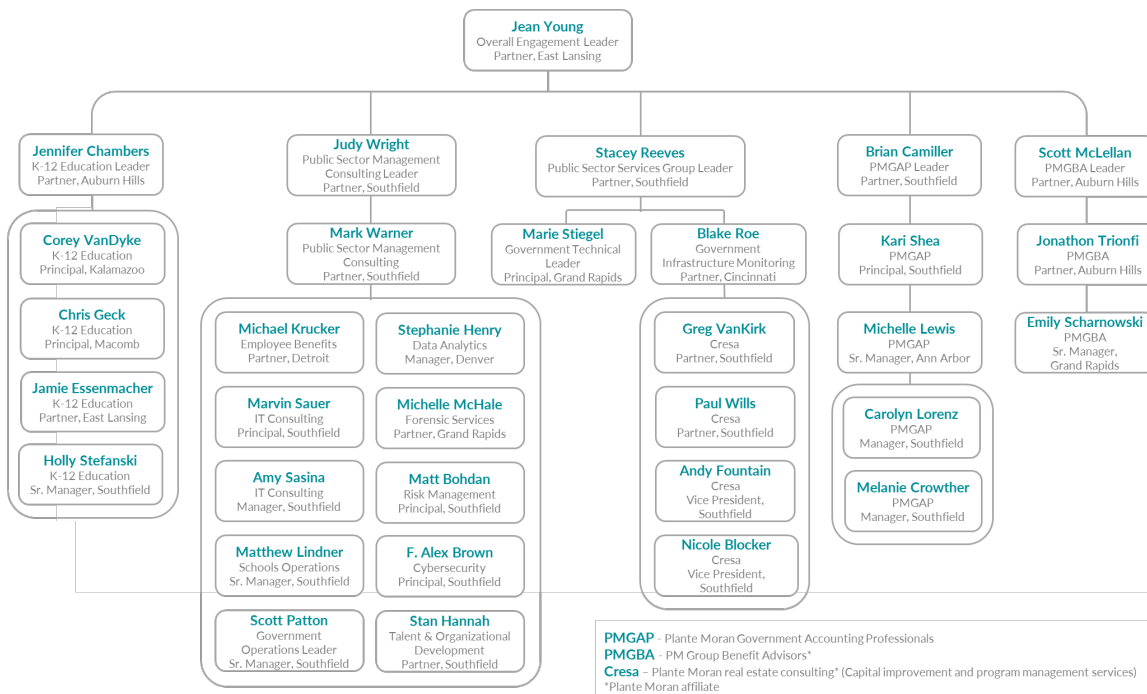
Jean Young
Overall Engagement Leader
Partner, East Lansing

Jennifer Chambers
K-12 Education Leader
Partner, Auburn Hills

Corey VanDyke
K-12 Education
Principal, Kalamazoo

Chris Geck
K-12 Education
Principal, Macomb

Jamie Essenmacher
K-12 Education
Partner, East Lansing

Holly Stefanski
K-12 Education
Sr. Manager, Southfield

Judy Wright
Public Sector Management Consulting Leader
Partner, Southfield

Mark Warner
Public Sector Management Consulting
Partner, Southfield

Michael Krucker
Employee Benefits
Partner, Detroit

Stephanie Henry
Data Analytics
Manager, Denver

Marvin Sauer
IT Consulting
Principal, Southfield

Michelle McHale
Forensic Services
Partner, Grand Rapids

Amy Sasina
IT Consulting
Manager, Southfield

Matt Bohdan
Risk Management
Principal, Southfield

Matthew Lindner
Schools Operations
Sr. Manager, Southfield

F. Alex Brown
Cybersecurity
Principal, Southfield

Scott Patton
Government Operations Leader
Sr. Manager, Southfield

Stan Hannah
Talent & Organizational Development
Partner, Southfield

Stacey Reeves
Public Sector Services Group Leader
Partner, Southfield

Marie Stiegel
Government Technical Leader
Principal, Grand Rapids

Blake Roe
Government Infrastructure Monitoring
Partner, Cincinnati

Greg VanKirk
Cresa
Partner, Southfield

Paul Wills
Cresa
Partner, Southfield

Andy Fountain
Cresa
Vice President, Southfield

Nicole Blocker
Cresa
Vice President, Southfield

Brian Camiller
PMGAP Leader
Partner, Southfield

Kari Shea
PMGAP
Principal, Southfield

Michelle Lewis
PMGAP
Sr. Manager, Ann Arbor

Carolyn Lorenz
PMGAP
Manager, Southfield

Melanie Crowther
PMGAP
Manager, Southfield

Scott McLellan
PMGBA Leader
Partner, Auburn Hills

Jonathon Trionfi
PMGBA
Partner, Auburn Hills

Emily Scharnowski
PMGBA
Sr. Manager, Grand Rapids

PMGAP - Plante Moran Government Accounting Professionals
PMGBA - PM Group Benefit Advisors*
Cresa – Plante Moran real estate consulting* (Capital improvement and program management services)
*Plante Moran affiliate